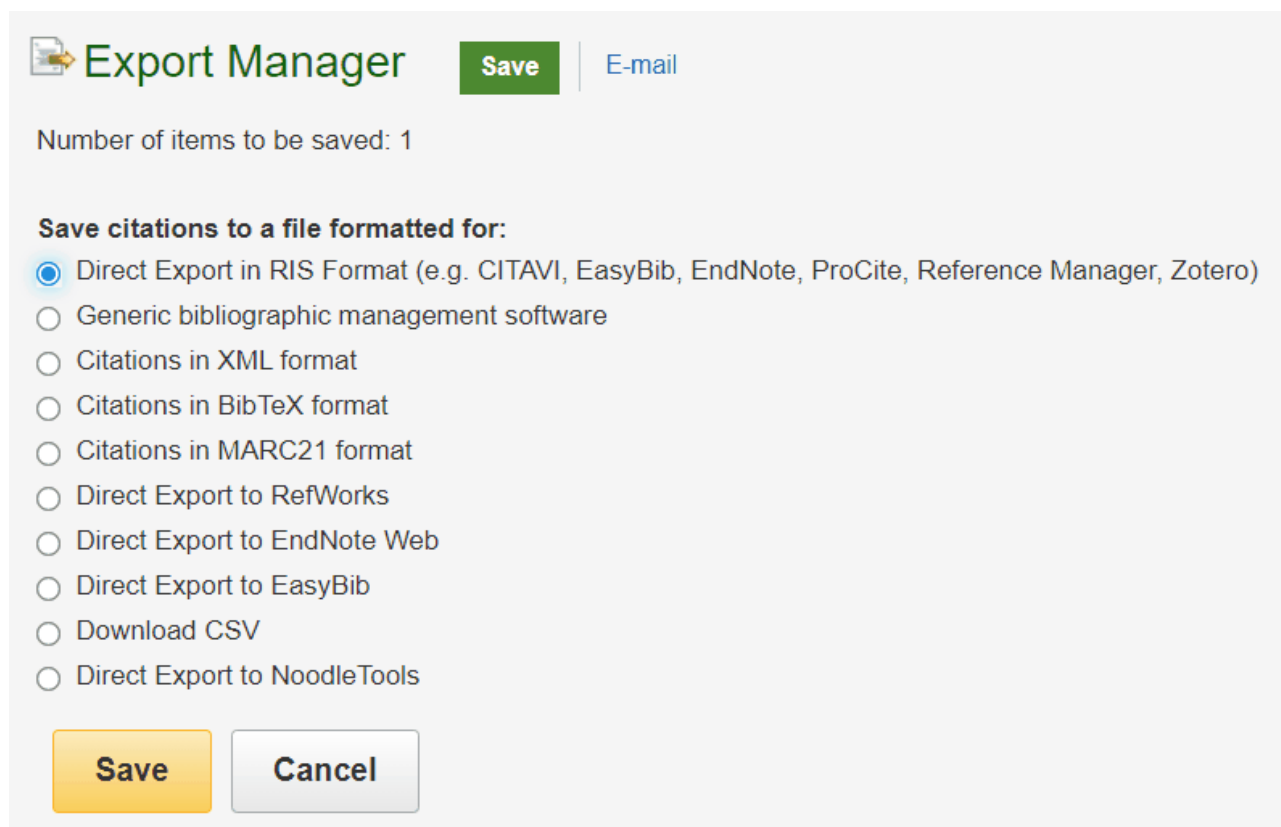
Export Manager

Save

E-mail

Number of items to be saved: 1

**Save citations to a file formatted for:**

Direct Export in RIS Format (e.g. CITAVI, EasyBib, EndNote, ProCite, Reference Manager, Zotero)
Generic bibliographic management software
Citations in XML format
Citations in BibTeX format
Citations in MARC21 format
Direct Export to RefWorks
Direct Export to EndNote Web
Direct Export to EasyBib
Download CSV
Direct Export to NoodleTools

Save

Cancel